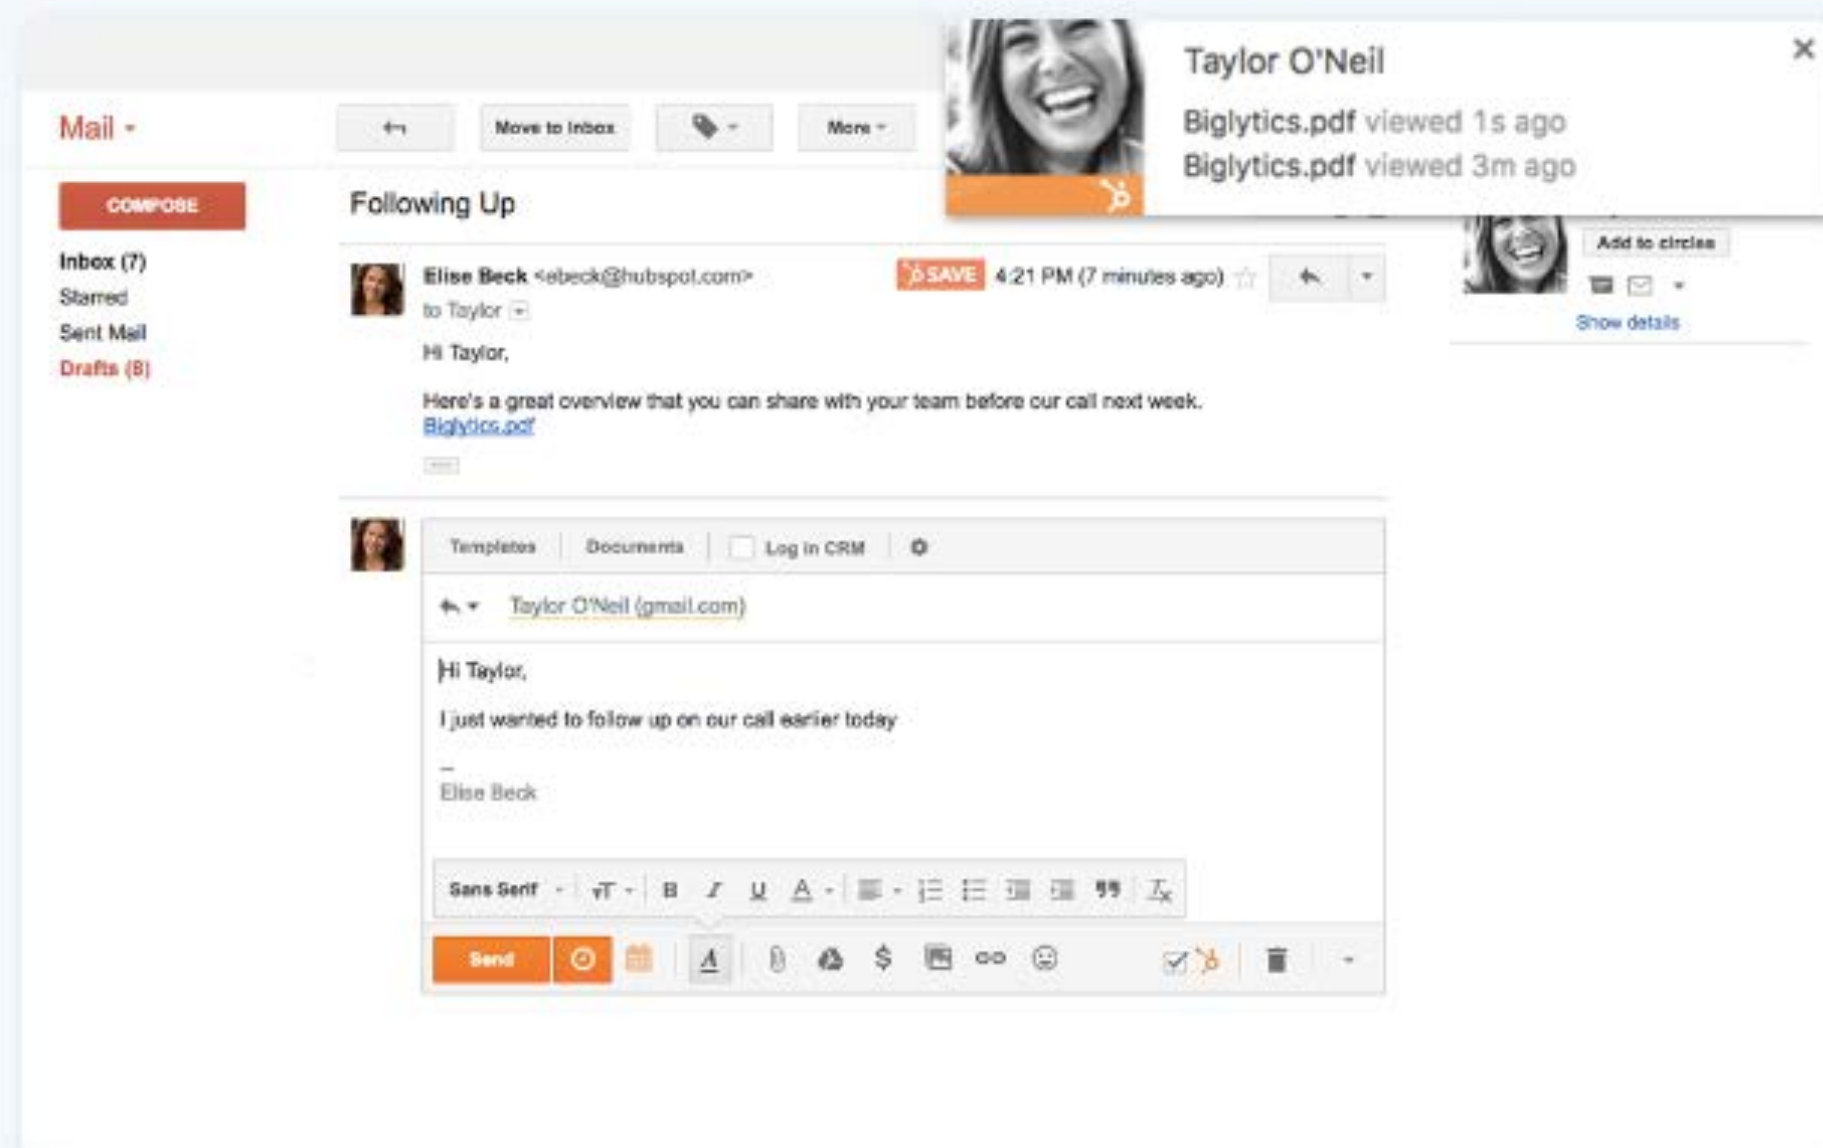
Mail

Move to Inbox

More

COMPOSE

Inbox (7)
Starred
Sent Mail
Drafts (8)

Following Up

Taylor O'Neil
Biglytics.pdf viewed 1s ago
Biglytics.pdf viewed 3m ago

Add to circles

Show details

Elise Beck <ebeck@hubspot.com>
to Taylor

SAVE 4:21 PM (7 minutes ago)

Hi Taylor,

Here's a great overview that you can share with your team before our call next week.
Biglytics.pdf

Templates  Documents  Log in CRM

Taylor O'Neil (gmail.com)

Hi Taylor,

I just wanted to follow up on our call earlier today

--
Elise Beck

Sans Serif

Send